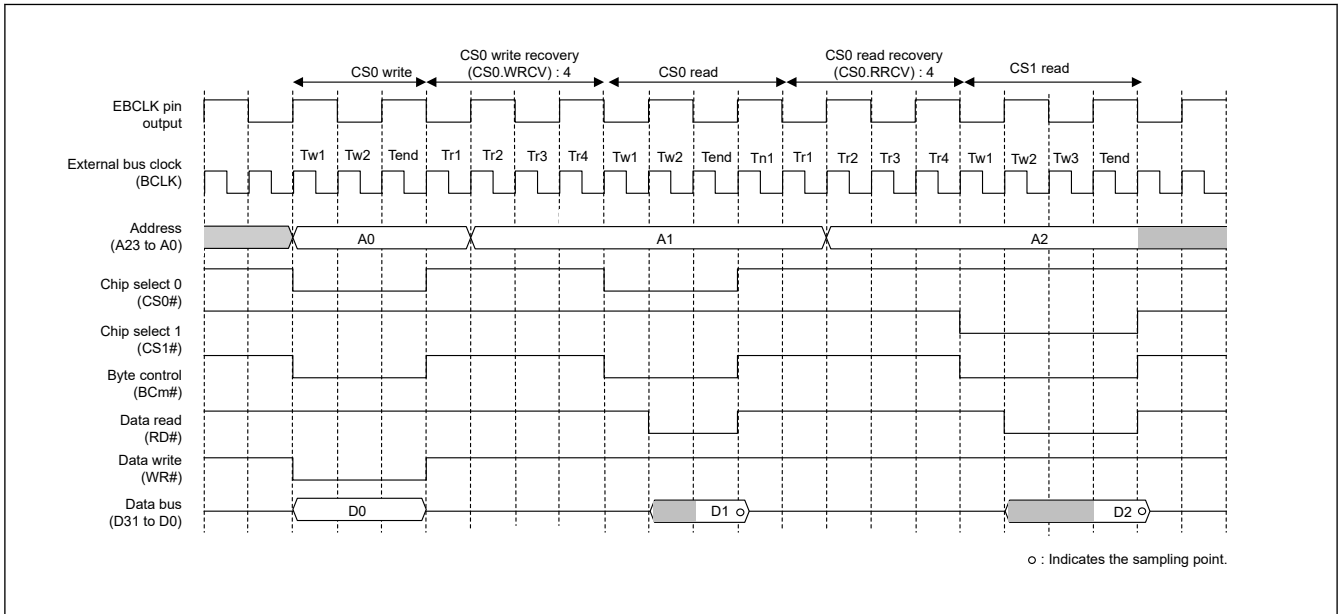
CS0 write

CS0 write recovery
(CS0.WRCV) : 4

CS0 read

CS0 read recovery
(CS0.RRCV) : 4

CS1 read

EBCLK pin
output

External bus clock
(BCLK)

Tw1 Tw2 Tend Tr1 Tr2 Tr3 Tr4 Tw1 Tw2 Tend Tn1 Tr1 Tr2 Tr3 Tr4 Tw1 Tw2 Tw3 Tend

Address
(A23 to A0)

A0 A1 A2

Chip select 0
(CS0#)

Chip select 1
(CS1#)

Byte control
(BCm#)

Data read
(RD#)

Data write
(WR#)

Data bus
(D31 to D0)

D0 D1 D2

○ : Indicates the sampling point.